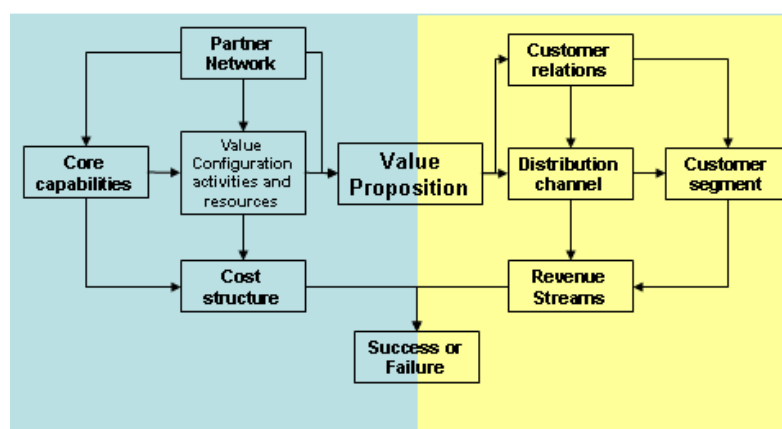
Partner Network

Core capabilities

Value Configuration activities and resources

Value Proposition

Customer relations

Distribution channel

Customer segment

Cost structure

Revenue Streams

Success or Failure